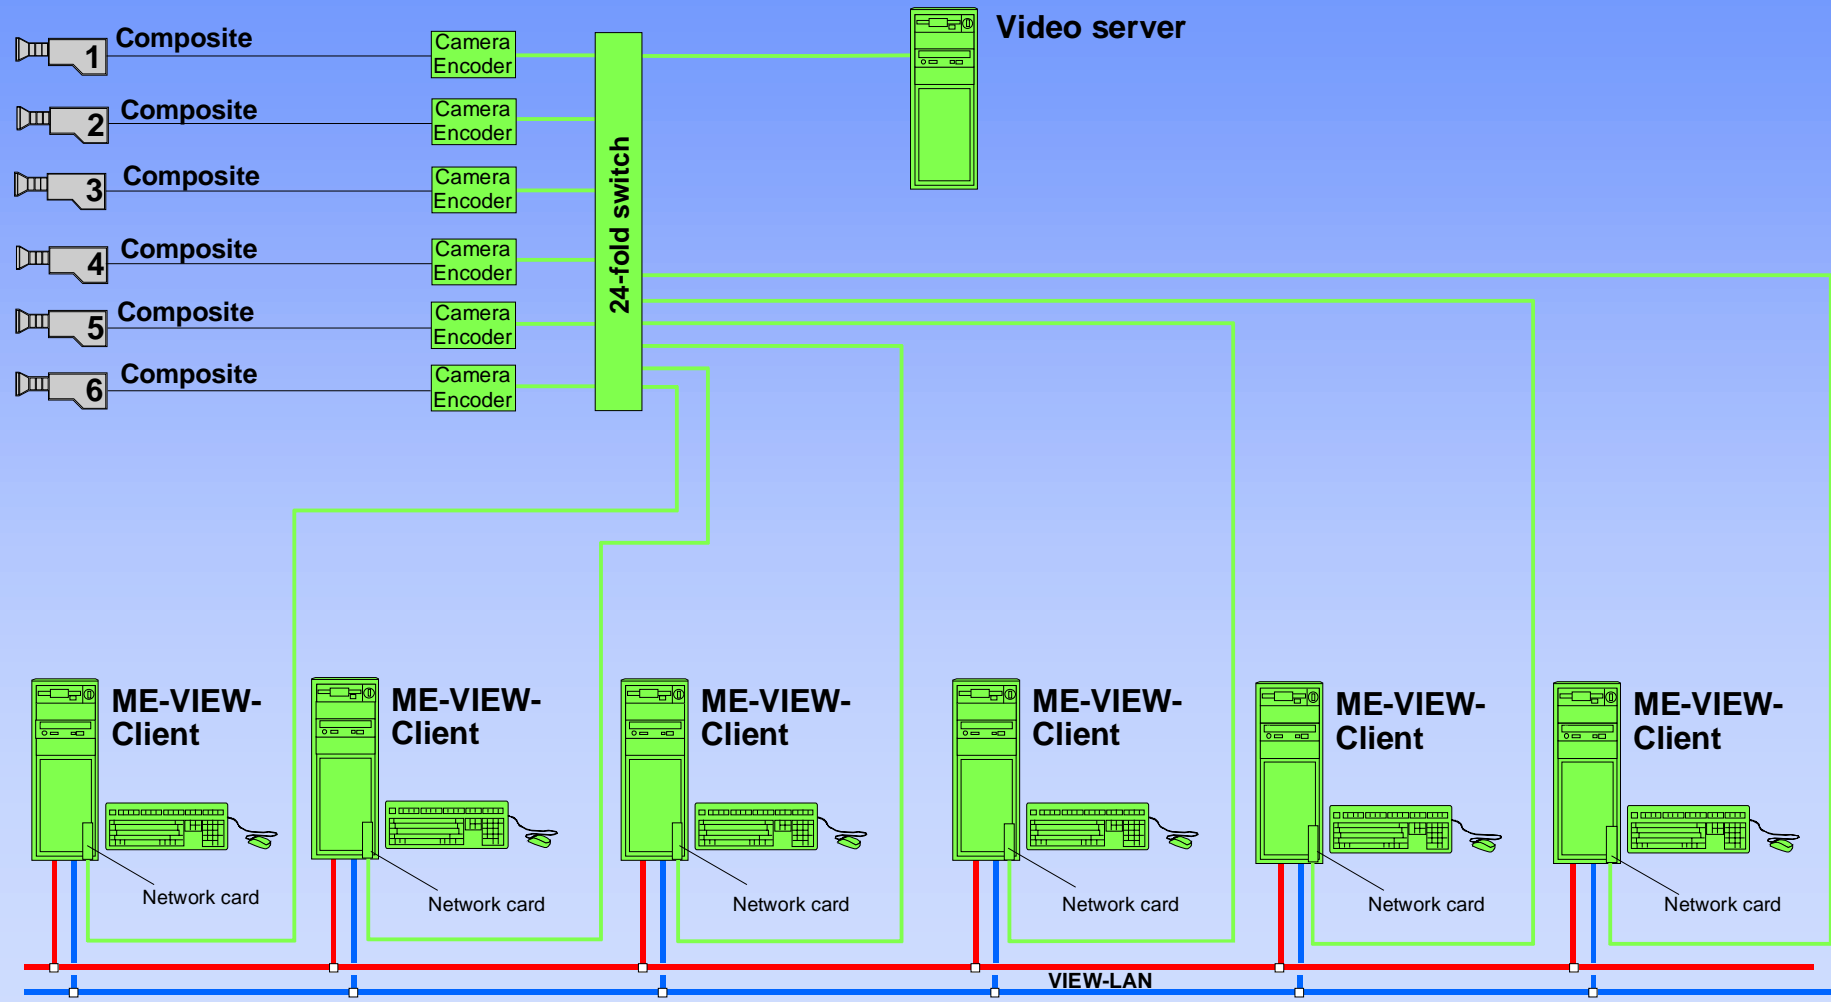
1 Composite
Camera Encoder
2 Composite
Camera Encoder
3 Composite
Camera Encoder
4 Composite
Camera Encoder
5 Composite
Camera Encoder
6 Composite
Camera Encoder

24-fold switch

Video server

ME-VIEW-Client
Network card

ME-VIEW-Client
Network card

ME-VIEW-Client
Network card

ME-VIEW-Client
Network card

ME-VIEW-Client
Network card

ME-VIEW-Client
Network card

VIEW-LAN